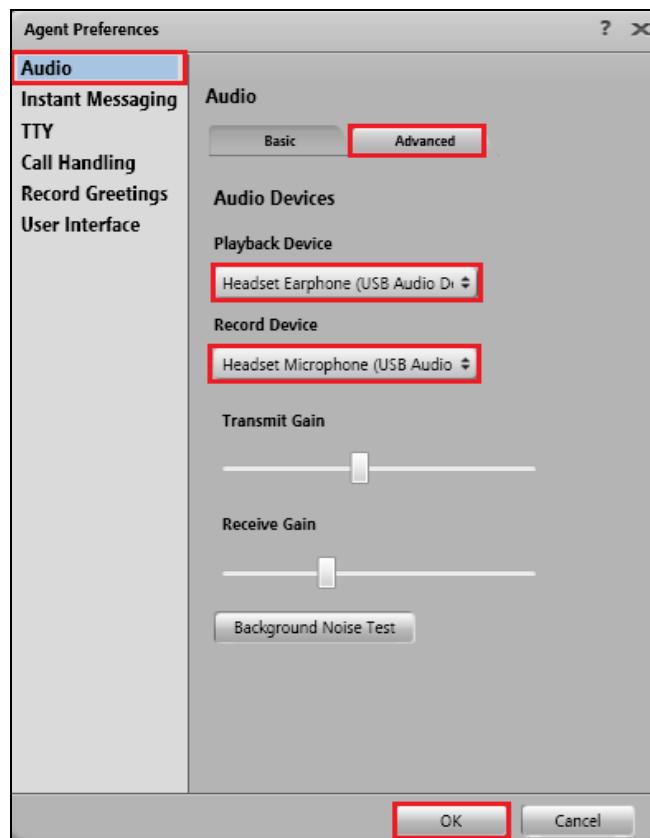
Agent Preferences

? ✕

Audio
Instant Messaging
TTY
Call Handling
Record Greetings
User Interface

Audio

Basic
Advanced

Audio Devices

Playback Device

Headset Earphone (USB Audio D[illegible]

Record Device

Headset Microphone (USB Audio

Transmit Gain

Receive Gain

Background Noise Test

OK
Cancel